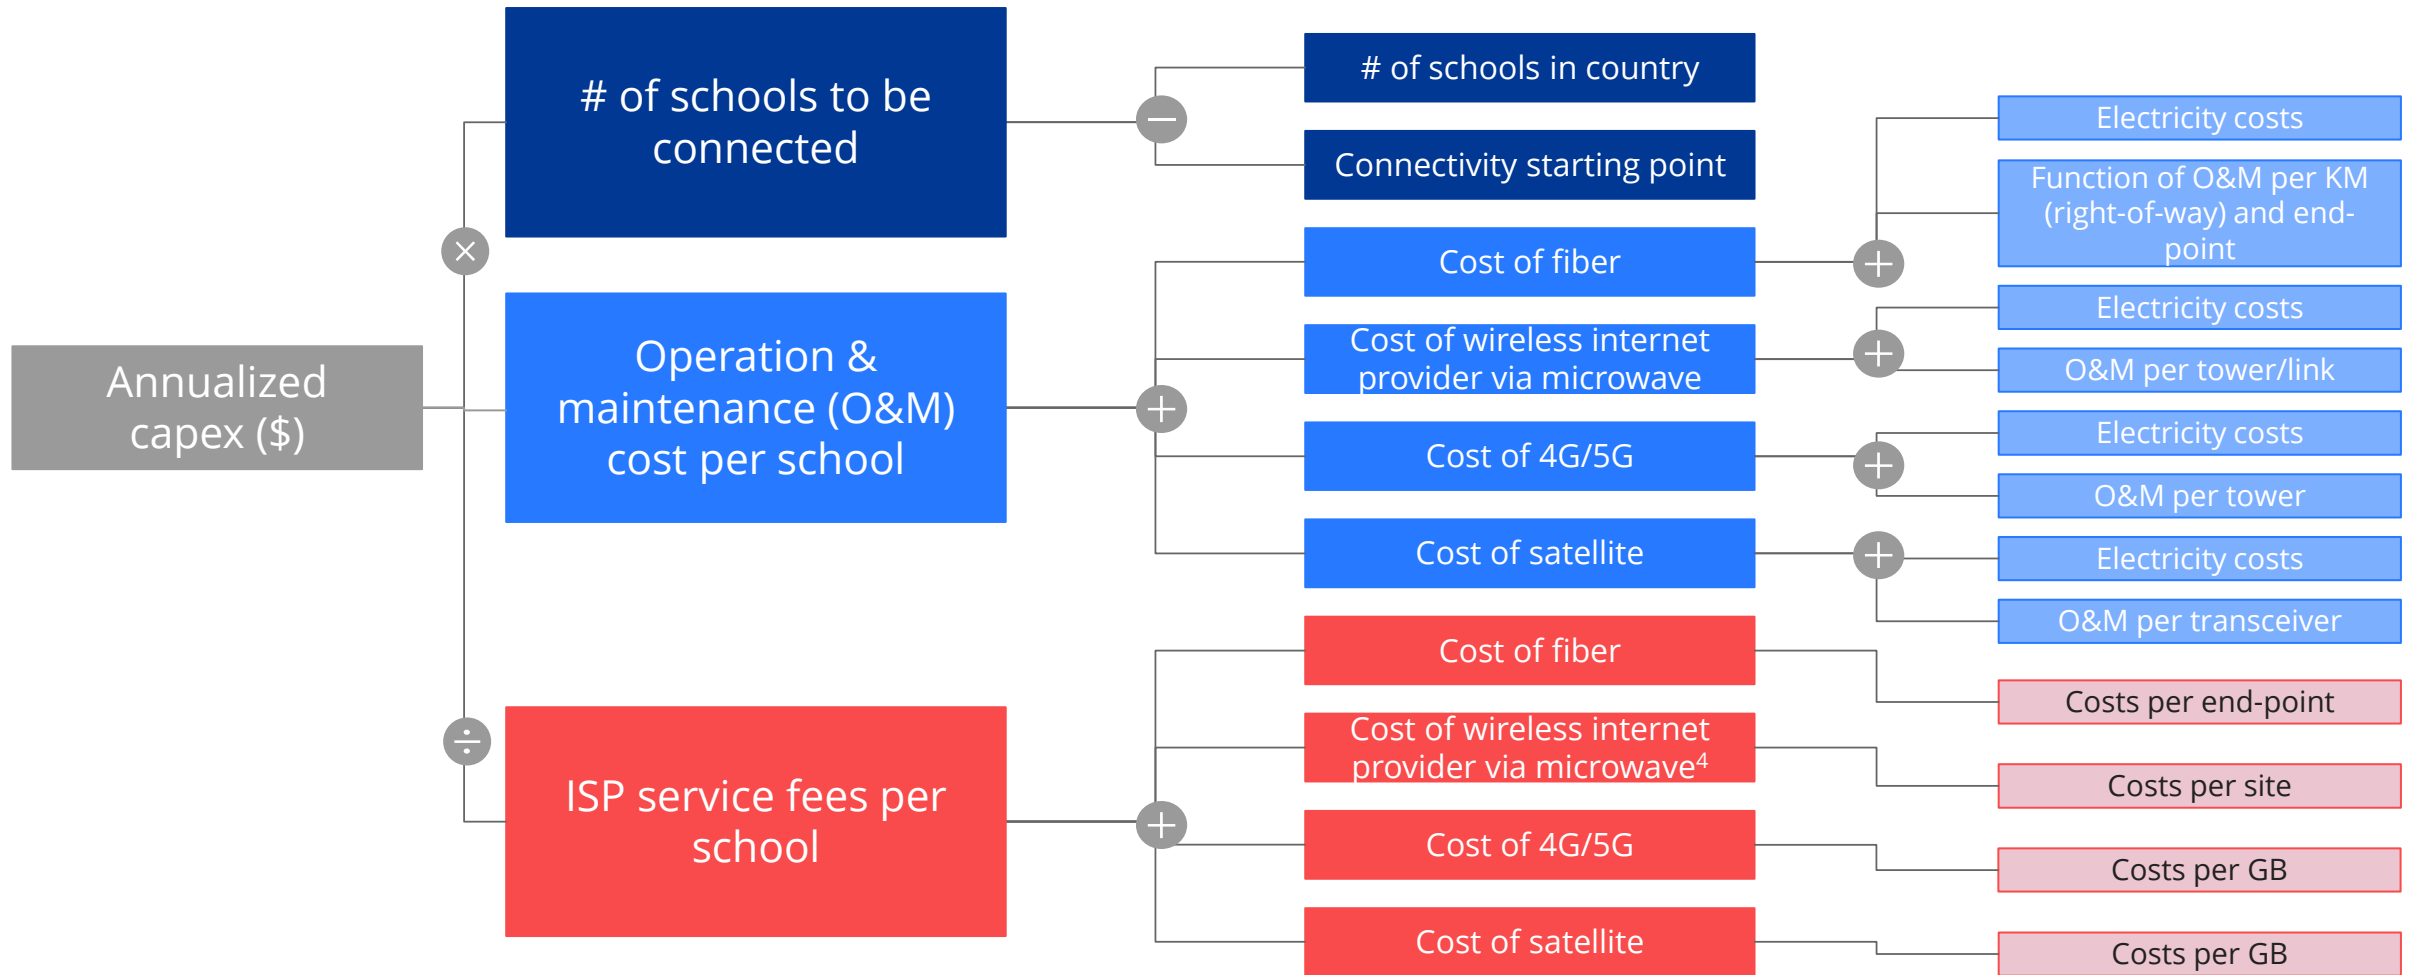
Annualized capex ($)

# of schools to be connected

# of schools in country

Connectivity starting point

Operation & maintenance (O&M) cost per school

Cost of fiber

Electricity costs

Function of O&M per KM (right-of-way) and end-point

Cost of wireless internet provider via microwave

Electricity costs

O&M per tower/link

Cost of 4G/5G

Electricity costs

O&M per tower

Cost of satellite

Electricity costs

O&M per transceiver

ISP service fees per school

Cost of fiber

Costs per end-point

Cost of wireless internet provider via microwave$^4$

Costs per site

Cost of 4G/5G

Costs per GB

Cost of satellite

Costs per GB